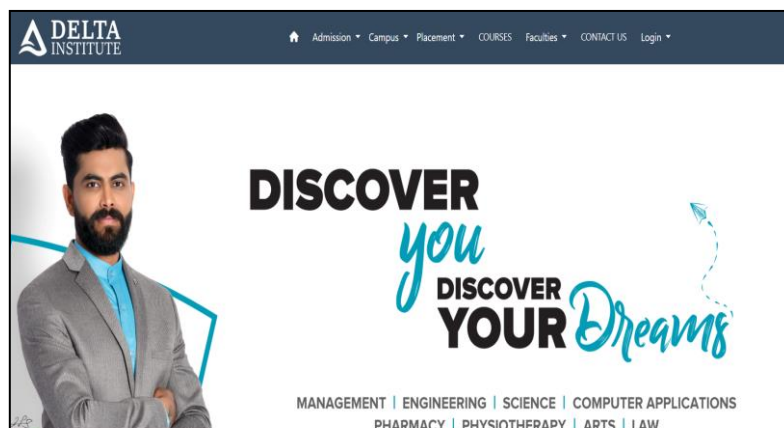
DELTA
INSTITUTE

Admission ▾ Campus ▾ Placement ▾ COURSES Faculties ▾ CONTACT US Login ▾

DISCOVER
you
DISCOVER
YOUR Dreams

MANAGEMENT | ENGINEERING | SCIENCE | COMPUTER APPLICATIONS
PHARMACY | PHYSIOTHERAPY | ARTS | LAW